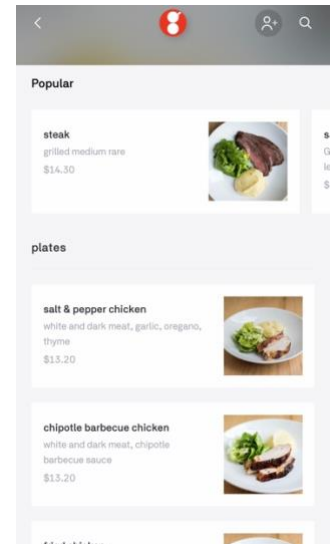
<

Popular

steak
grilled medium rare
$14.30

s
G
le
$

plates

salt & pepper chicken
white and dark meat, garlic, oregano, thyme
$13.20

chipotle barbecue chicken
white and dark meat, chipotle barbecue sauce
$13.20

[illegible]